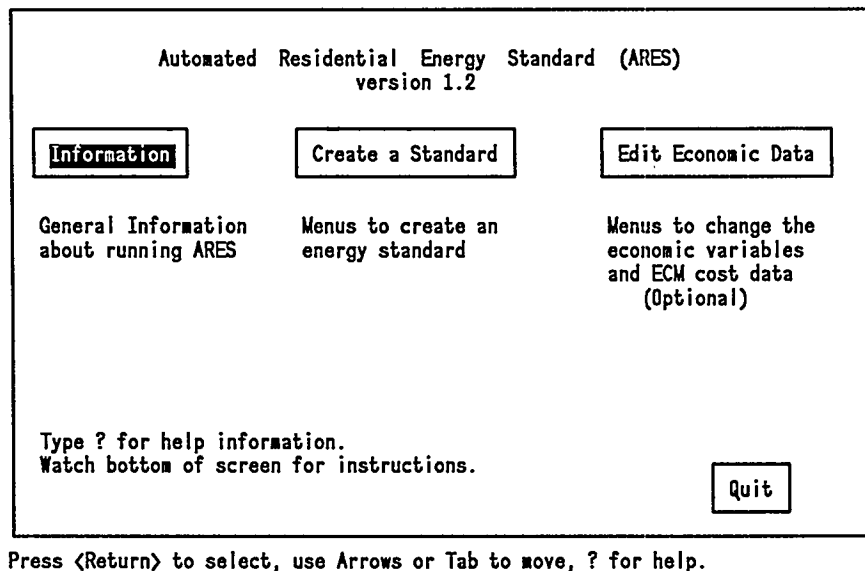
Automated Residential Energy Standard (ARES)
version 1.2

Information

Create a Standard

Edit Economic Data

General Information about running ARES

Menus to create an energy standard

Menus to change the economic variables and ECM cost data (Optional)

Type ? for help information.
Watch bottom of screen for instructions.

Quit

Press <Return> to select, use Arrows or Tab to move, ? for help.